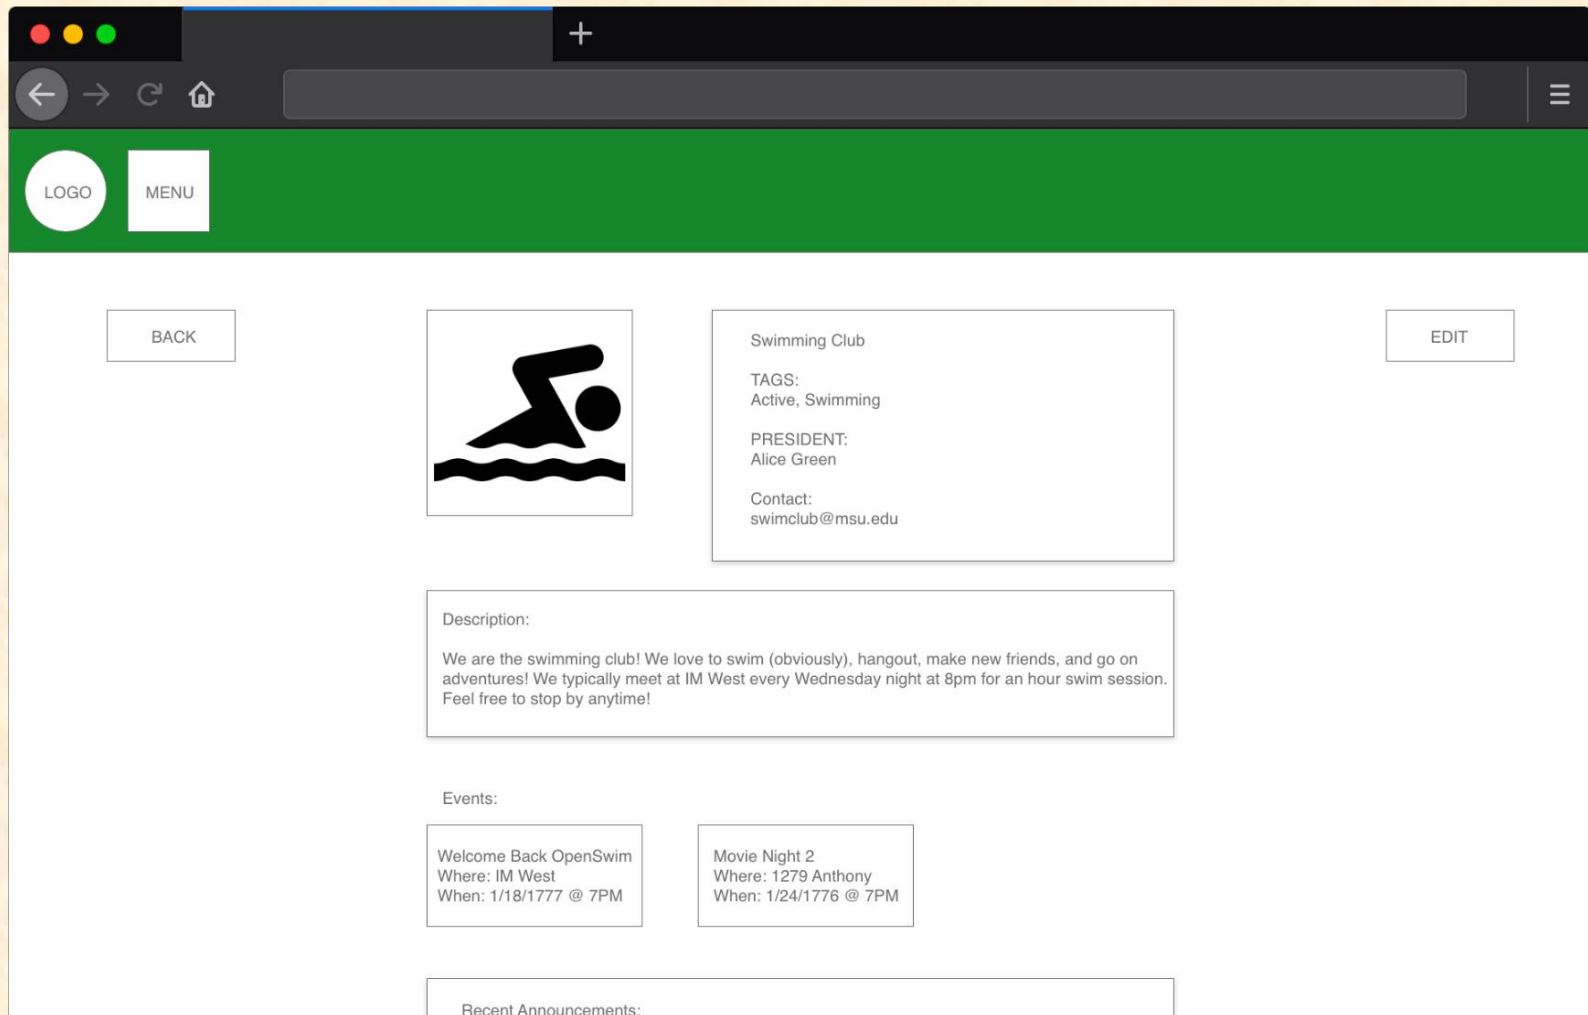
LOGO MENU

BACK

Swimming Club

TAGS:
Active, Swimming

PRESIDENT:
Alice Green

Contact:
swimclub@msu.edu

EDIT

Description:

We are the swimming club! We love to swim (obviously), hangout, make new friends, and go on adventures! We typically meet at IM West every Wednesday night at 8pm for an hour swim session. Feel free to stop by anytime!

Events:

Welcome Back OpenSwim
Where: IM West
When: 1/18/1777 @ 7PM

Movie Night 2
Where: 1279 Anthony
When: 1/24/1776 @ 7PM

Recent Announcements: